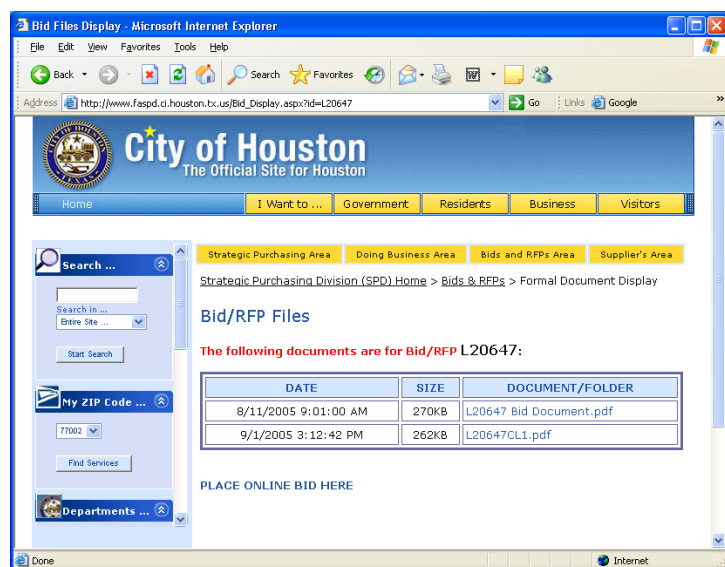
Bid Files Display - Microsoft Internet Explorer

File Edit View Favorites Tools Help

Back Search Favorites

Address http://www.faspd.ci.houston.tx.us/Bid_Display.aspx?id=L20647 Go Links Google

City of Houston
The Official Site for Houston

Home | I Want to ... | Government | Residents | Business | Visitors

Search ...
Search in ...
Entire Site ...
Start Search

My ZIP Code ...
77002
Find Services

Departments ...

Strategic Purchasing Area | Doing Business Area | Bids and RFPs Area | Supplier's Area

Strategic Purchasing Division (SPD) Home > Bids & RFPs > Formal Document Display

Bid/RFP Files

The following documents are for Bid/RFP L20647:

| DATE | SIZE | DOCUMENT/FOLDER |
|---|---|---|
| 8/11/2005 9:01:00 AM | 270KB | L20647 Bid Document.pdf |
| 9/1/2005 3:12:42 PM | 262KB | L20647CL1.pdf |

PLACE ONLINE BID HERE

Done Internet